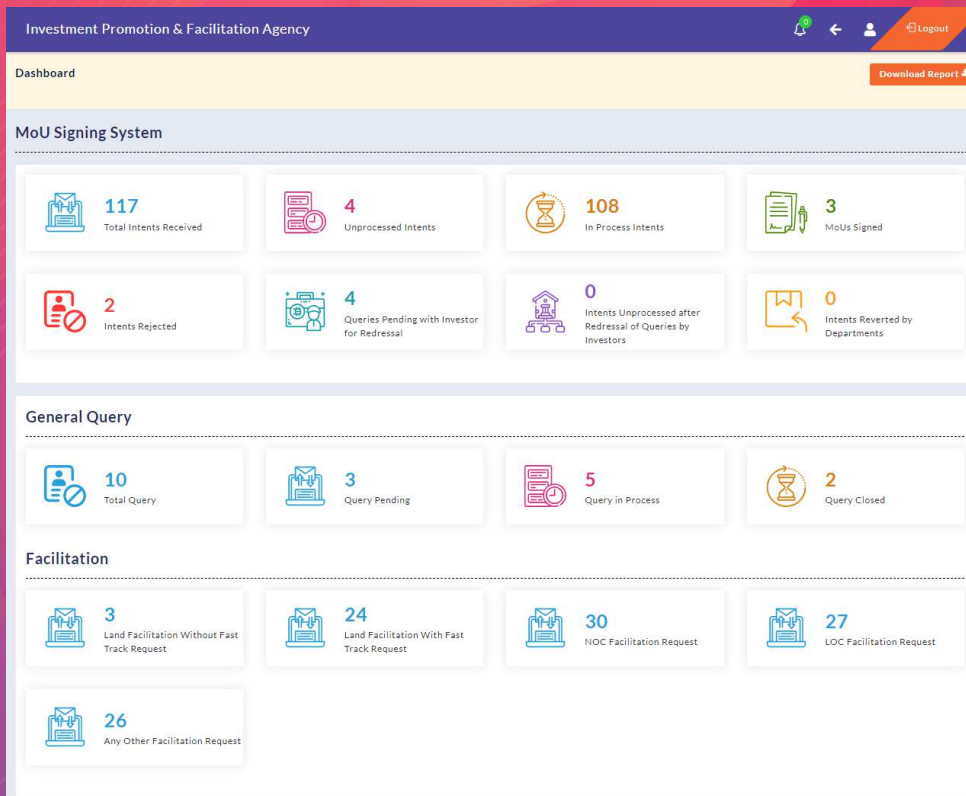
Investment Promotion & Facilitation Agency

0

Logout

Dashboard

Download Report

MoU Signing System

117
Total Intents Received

4
Unprocessed Intents

108
In Process Intents

3
MoUs Signed

2
Intents Rejected

4
Queries Pending with Investor for Redressal

0
Intents Unprocessed after Redressal of Queries by Investors

0
Intents Reverted by Departments

General Query

10
Total Query

3
Query Pending

5
Query in Process

2
Query Closed

Facilitation

3
Land Facilitation Without Fast Track Request

24
Land Facilitation With Fast Track Request

30
NOC Facilitation Request

27
LOC Facilitation Request

26
Any Other Facilitation Request